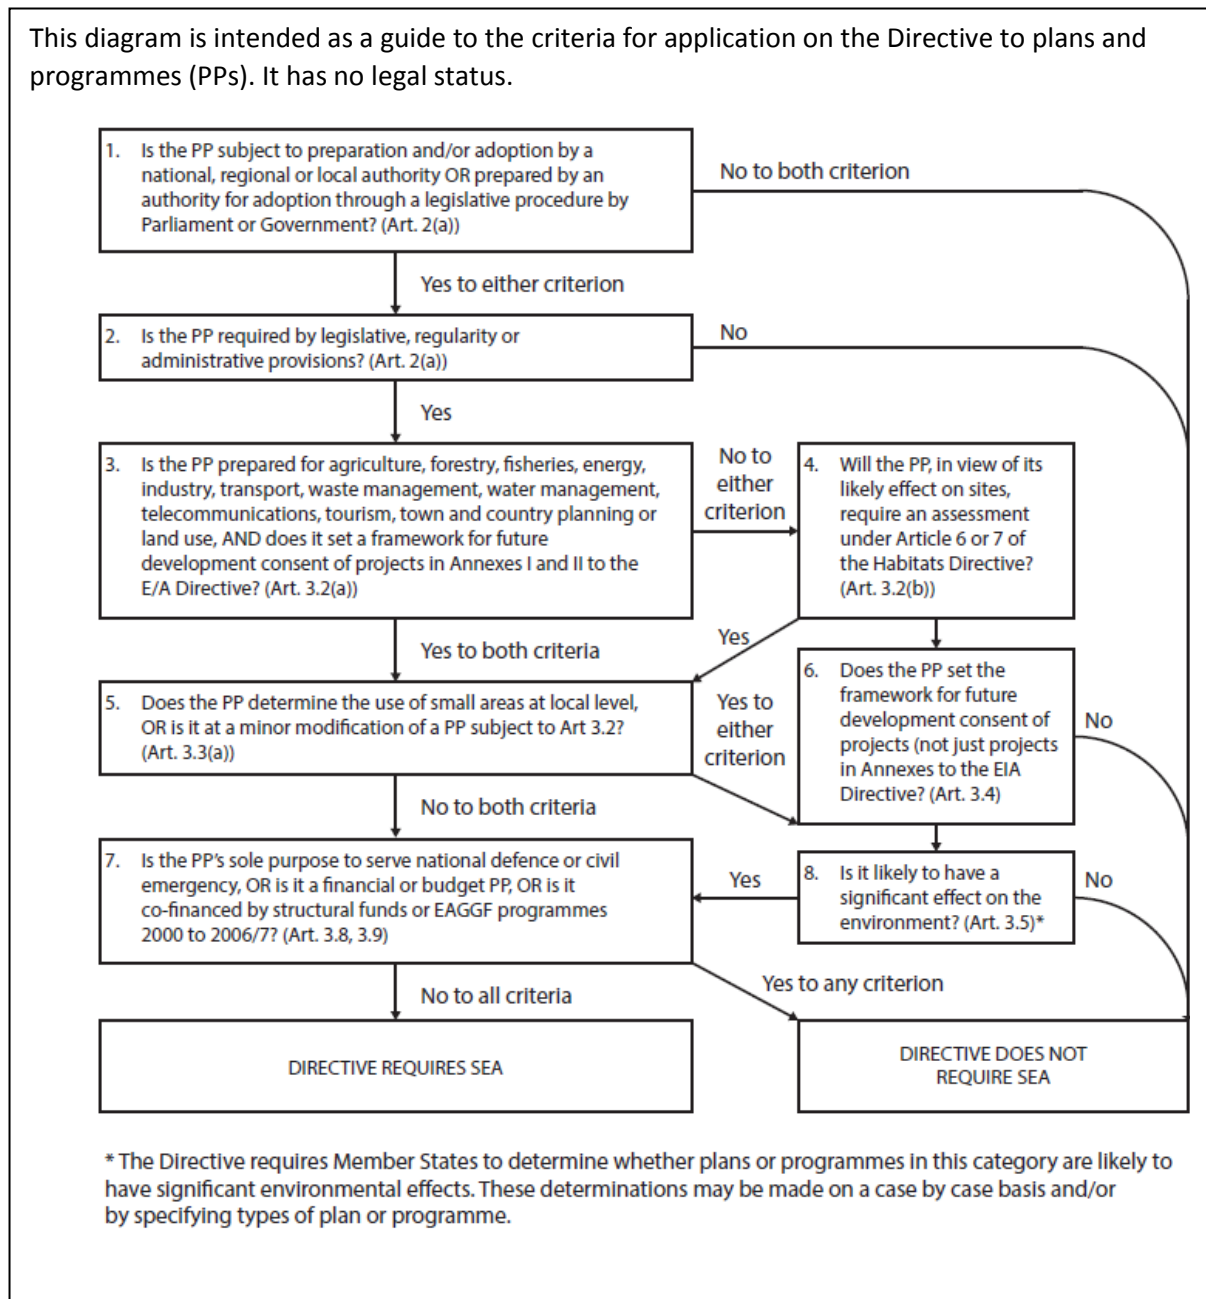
This diagram is intended as a guide to the criteria for application on the Directive to plans and programmes (PPs). It has no legal status.

1. Is the PP subject to preparation and/or adoption by a national, regional or local authority OR prepared by an authority for adoption through a legislative procedure by Parliament or Government? (Art. 2(a))

No to both criterion

Yes to either criterion

2. Is the PP required by legislative, regularity or administrative provisions? (Art. 2(a))

No

Yes

3. Is the PP prepared for agriculture, forestry, fisheries, energy, industry, transport, waste management, water management, telecommunications, tourism, town and country planning or land use, AND does it set a framework for future development consent of projects in Annexes I and II to the E/A Directive? (Art. 3.2(a))

No to either criterion

4. Will the PP, in view of its likely effect on sites, require an assessment under Article 6 or 7 of the Habitats Directive? (Art. 3.2(b))

Yes to both criteria

Yes

5. Does the PP determine the use of small areas at local level, OR is it at a minor modification of a PP subject to Art 3.2? (Art. 3.3(a))

Yes to either criterion

6. Does the PP set the framework for future development consent of projects (not just projects in Annexes to the EIA Directive? (Art. 3.4)

No

No to both criteria

7. Is the PP's sole purpose to serve national defence or civil emergency, OR is it a financial or budget PP, OR is it co-financed by structural funds or EAGGF programmes 2000 to 2006/7? (Art. 3.8, 3.9)

Yes

8. Is it likely to have a significant effect on the environment? (Art. 3.5)*

No

No to all criteria

Yes to any criterion

DIRECTIVE REQUIRES SEA

DIRECTIVE DOES NOT REQUIRE SEA

* The Directive requires Member States to determine whether plans or programmes in this category are likely to have significant environmental effects. These determinations may be made on a case by case basis and/or by specifying types of plan or programme.